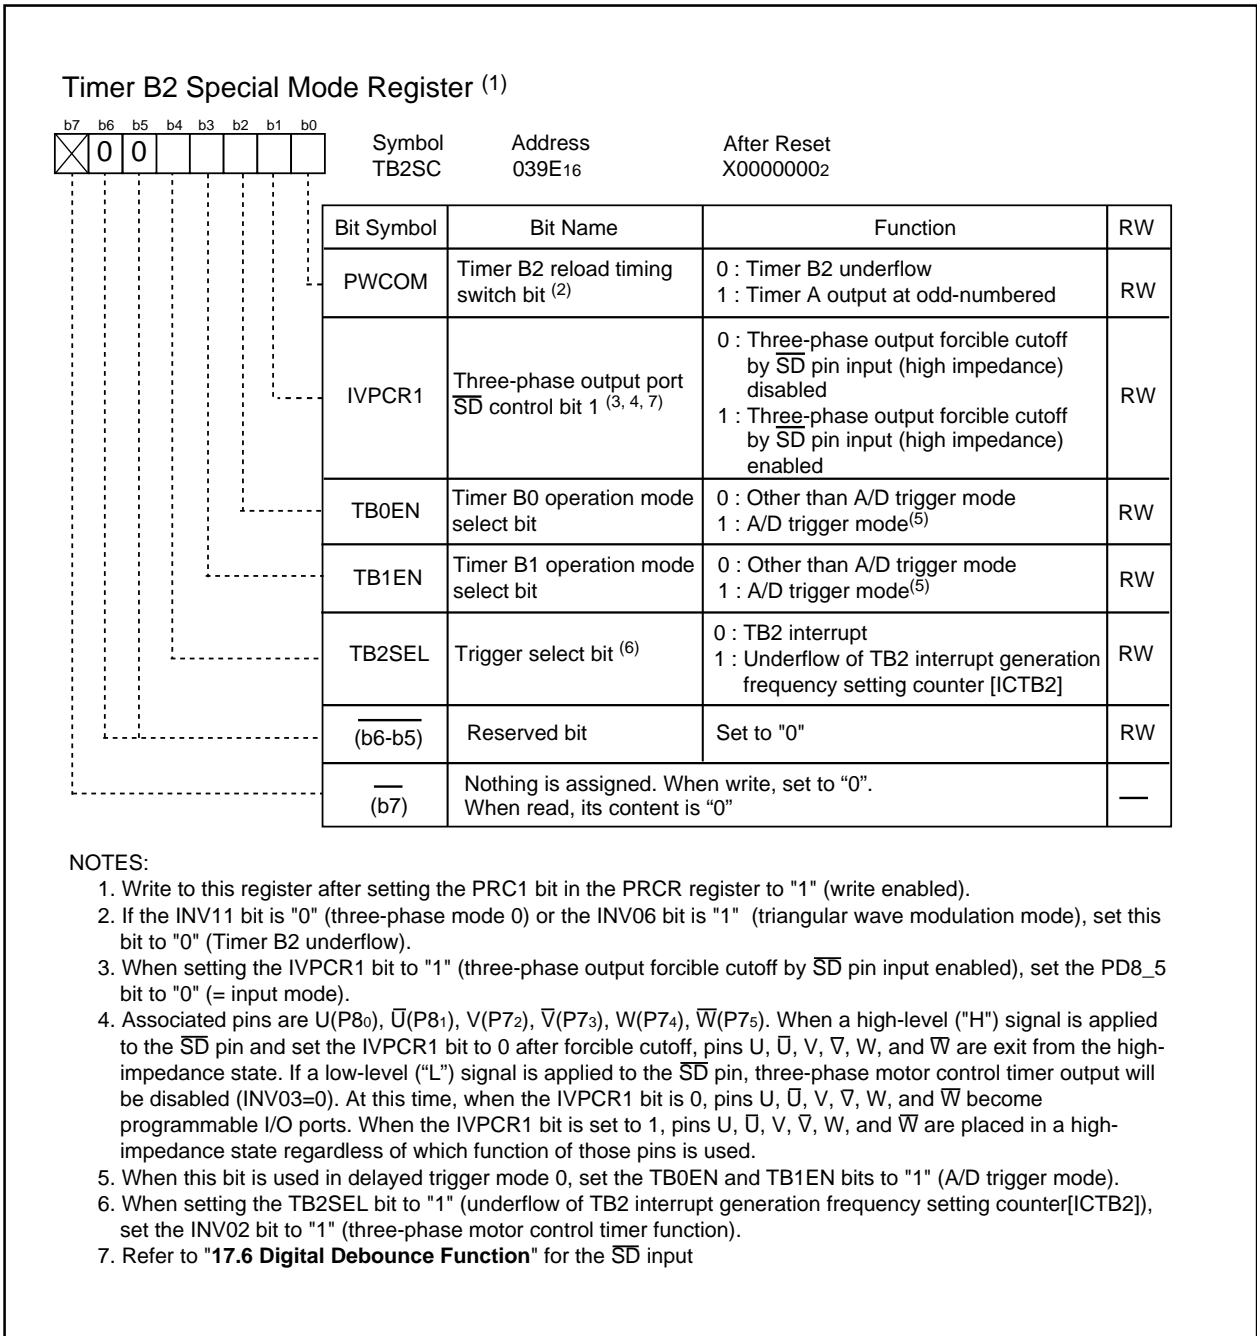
Timer B2 Special Mode Register $^{(1)}$

b7 b6 b5 b4 b3 b2 b1 b0

0 0

Symbol TB2SC

Address 039E$_{16}$

After Reset X0000000$_2$

| Bit Symbol | Bit Name | Function | RW |
|---|---|---|---|
| PWCOM | Timer B2 reload timing switch bit $^{(2)}$ | 0 : Timer B2 underflow<br>1 : Timer A output at odd-numbered | RW |
| IVPCR1 | Three-phase output port $\overline{SD}$ control bit 1 $^{(3, 4, 7)}$ | 0 : Three-phase output forcible cutoff by $\overline{SD}$ pin input (high impedance) disabled<br>1 : Three-phase output forcible cutoff by $\overline{SD}$ pin input (high impedance) enabled | RW |
| TB0EN | Timer B0 operation mode select bit | 0 : Other than A/D trigger mode<br>1 : A/D trigger mode$^{(5)}$ | RW |
| TB1EN | Timer B1 operation mode select bit | 0 : Other than A/D trigger mode<br>1 : A/D trigger mode$^{(5)}$ | RW |
| TB2SEL | Trigger select bit $^{(6)}$ | 0 : TB2 interrupt<br>1 : Underflow of TB2 interrupt generation frequency setting counter [ICTB2] | RW |
| (b6-b5) | Reserved bit | Set to "0" | RW |
| (b7) | Nothing is assigned. When write, set to "0". When read, its content is "0" | | — |

NOTES:
1. Write to this register after setting the PRC1 bit in the PRCR register to "1" (write enabled).
2. If the INV11 bit is "0" (three-phase mode 0) or the INV06 bit is "1" (triangular wave modulation mode), set this bit to "0" (Timer B2 underflow).
3. When setting the IVPCR1 bit to "1" (three-phase output forcible cutoff by $\overline{SD}$ pin input enabled), set the PD8_5 bit to "0" (= input mode).
4. Associated pins are U(P8$_0$), $\overline{U}$(P8$_1$), V(P7$_2$), $\overline{V}$(P7$_3$), W(P7$_4$), $\overline{W}$(P7$_5$). When a high-level ("H") signal is applied to the $\overline{SD}$ pin and set the IVPCR1 bit to 0 after forcible cutoff, pins U, $\overline{U}$, V, $\overline{V}$, W, and $\overline{W}$ are exit from the high-impedance state. If a low-level ("L") signal is applied to the $\overline{SD}$ pin, three-phase motor control timer output will be disabled (INV03=0). At this time, when the IVPCR1 bit is 0, pins U, $\overline{U}$, V, $\overline{V}$, W, and $\overline{W}$ become programmable I/O ports. When the IVPCR1 bit is set to 1, pins U, $\overline{U}$, V, $\overline{V}$, W, and $\overline{W}$ are placed in a high-impedance state regardless of which function of those pins is used.
5. When this bit is used in delayed trigger mode 0, set the TB0EN and TB1EN bits to "1" (A/D trigger mode).
6. When setting the TB2SEL bit to "1" (underflow of TB2 interrupt generation frequency setting counter[ICTB2]), set the INV02 bit to "1" (three-phase motor control timer function).
7. Refer to "17.6 Digital Debounce Function" for the $\overline{SD}$ input